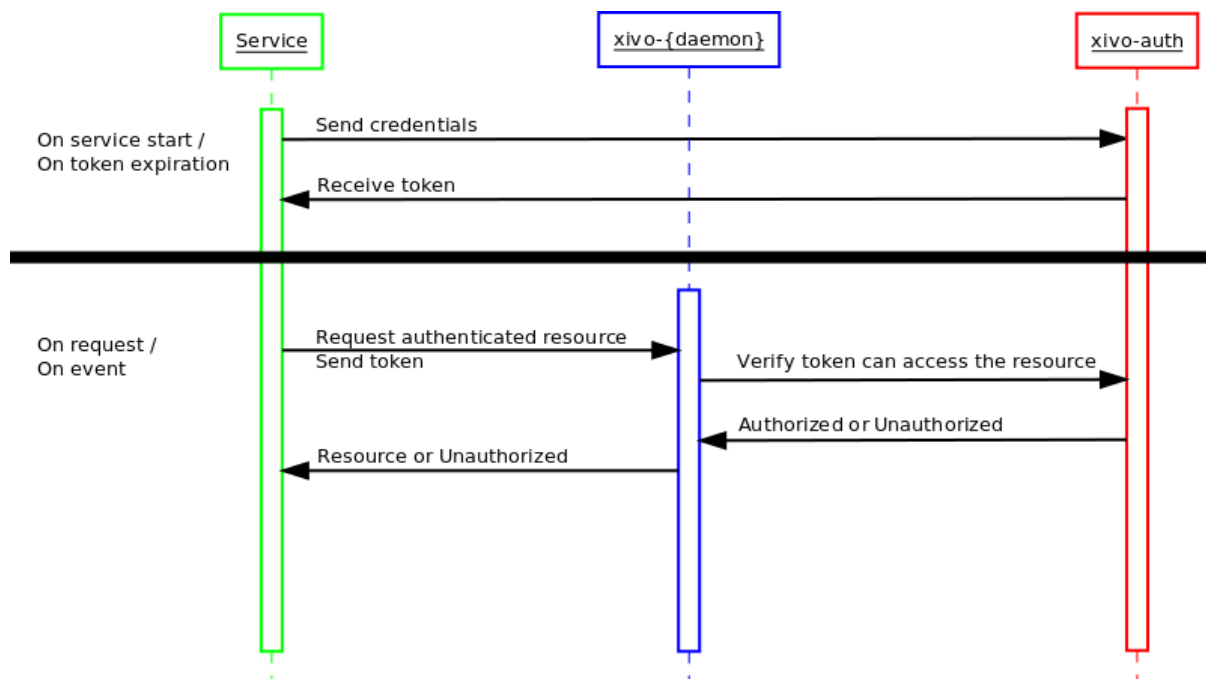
Service

xivo-{daemon}

xivo-auth

On service start /
On token expiration

Send credentials

Receive token

On request /
On event

Request authenticated resource
Send token

Verify token can access the resource

Authorized or Unauthorized

Resource or Unauthorized